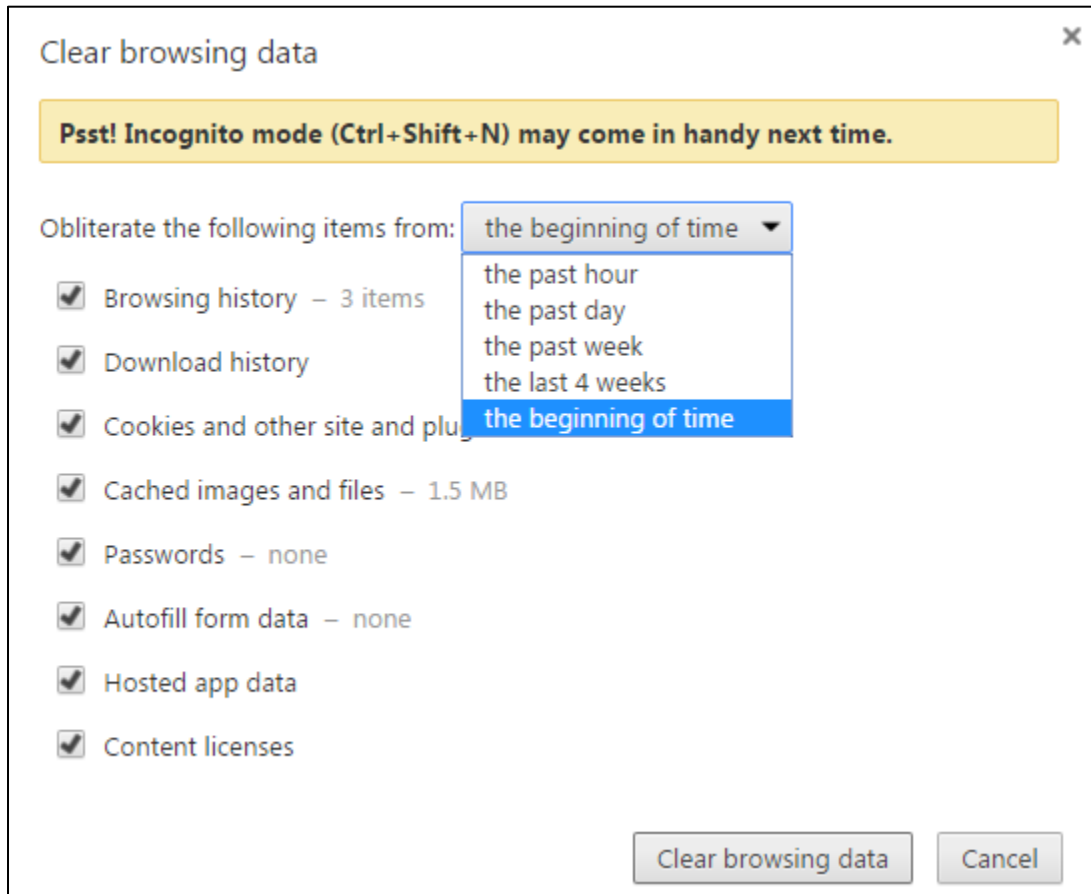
Clear browsing data

×

Psst! Incognito mode (Ctrl+Shift+N) may come in handy next time.

Obliterate the following items from: the beginning of time

the past hour
the past day
the past week
the last 4 weeks
the beginning of time

Browsing history – 3 items

Download history

Cookies and other site and plug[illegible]

Cached images and files – 1.5 MB

Passwords – none

Autofill form data – none

Hosted app data

Content licenses

Clear browsing data

Cancel